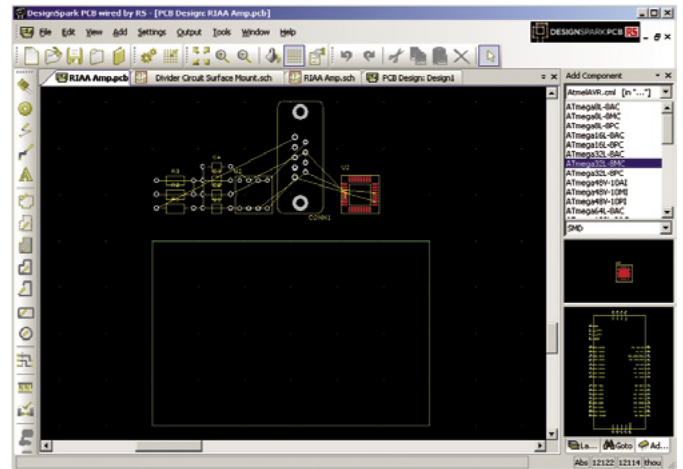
DesignSpark PCB wired by RS - [PCB Design: RIAA Amp.pcb]

File Edit View Add Settings Output Tools Window Help

DESIGNSPARK PCB RS

RIAA Amp.pcb | Divider Circuit Surface Mount.sch | RIAA Amp.sch | PCB Design: Design1

Add Component

AtmelAVR.cml [In "..."]

ATmega8L-8AC
ATmega8L-8MC
ATmega8L-8PC
ATmega16L-8AC
ATmega16L-8PC
ATmega32L-8AC
ATmega32L-8MC
ATmega32L-8PC
ATmega48V-10AI
ATmega48V-10MI
ATmega48V-10PI
ATmega64L-8AC

SMD

R3
C4
U2
CONN1

La... Goto Ad...

Abs 12122 12114 thou